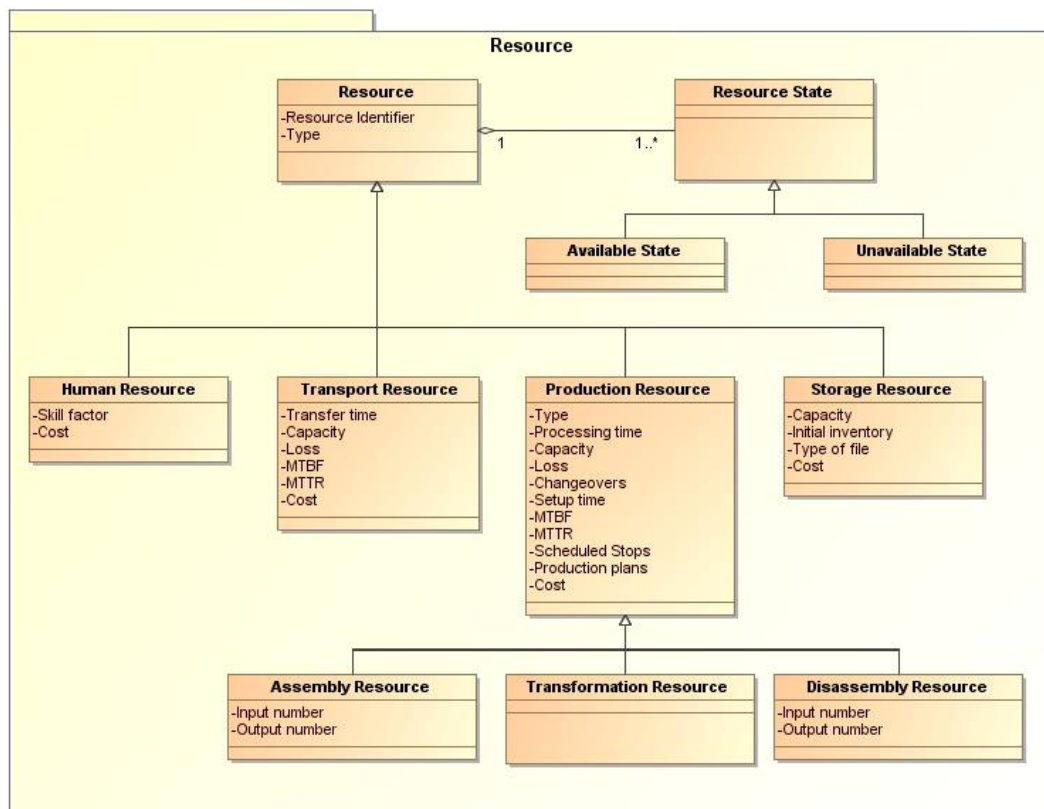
Resource

Resource
-Resource Identifier
-Type

1

1..*

Resource State

Available State

Unavailable State

Human Resource
-Skill factor
-Cost

Transport Resource
-Transfer time
-Capacity
-Loss
-MTBF
-MTTR
-Cost

Production Resource
-Type
-Processing time
-Capacity
-Loss
-Changeovers
-Setup time
-MTBF
-MTTR
-Scheduled Stops
-Production plans
-Cost

Storage Resource
-Capacity
-Initial inventory
-Type of file
-Cost

Assembly Resource
-Input number
-Output number

Transformation Resource

Disassembly Resource
-Input number
-Output number